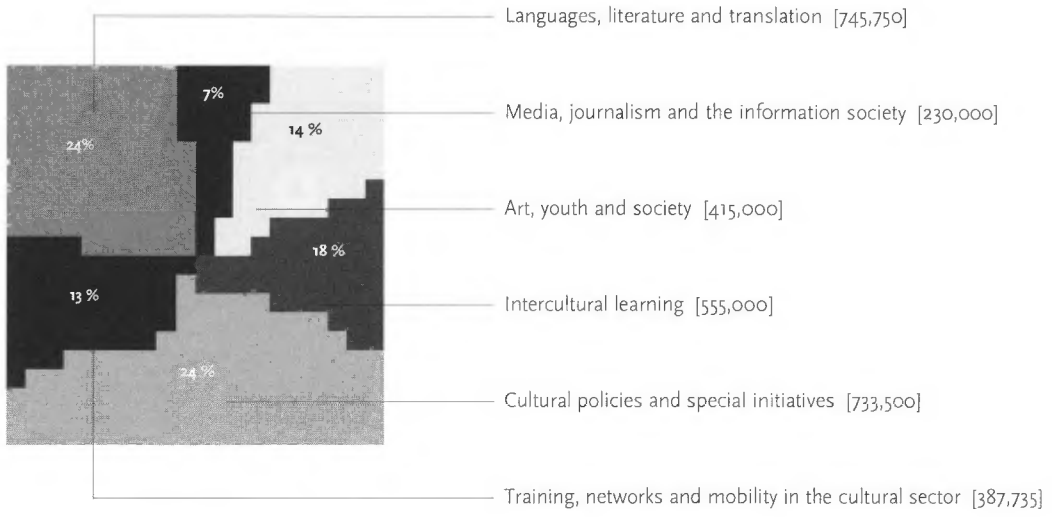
24%

7%

14 %

18 %

13 %

24 %

Languages, literature and translation [745,750]

Media, journalism and the information society [230,000]

Art, youth and society [415,000]

Intercultural learning [555,000]

Cultural policies and special initiatives [733,500]

Training, networks and mobility in the cultural sector [387,735]